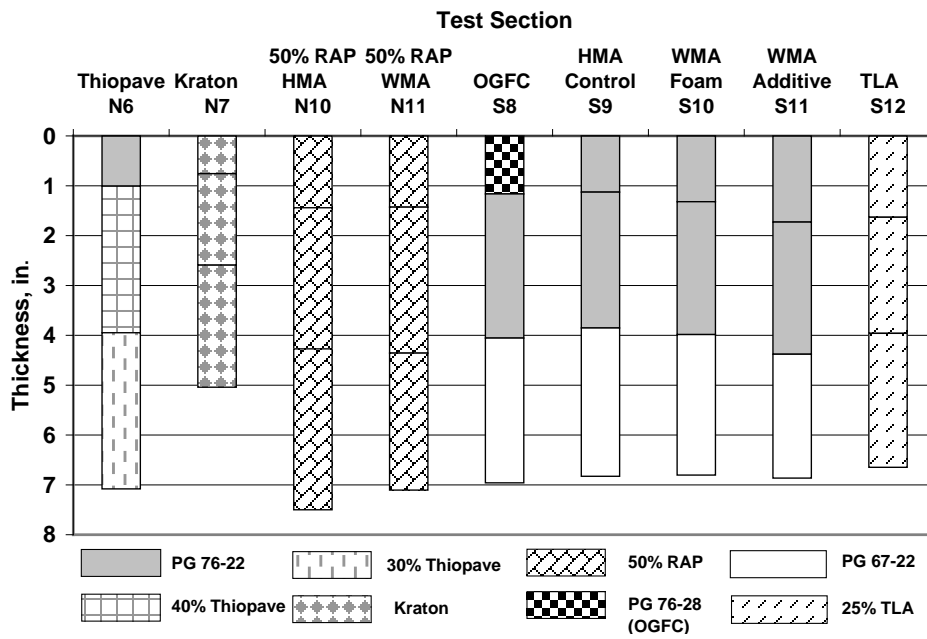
Test Section

Thiopave N6

Kraton N7

50% RAP HMA N10

50% RAP WMA N11

OGFC S8

HMA Control S9

WMA Foam S10

WMA Additive S11

TLA S12

Thickness, in.

0
1
2
3
4
5
6
7
8

PG 76-22

30% Thiopave

50% RAP

PG 67-22

40% Thiopave

Kraton

PG 76-28 (OGFC)

25% TLA